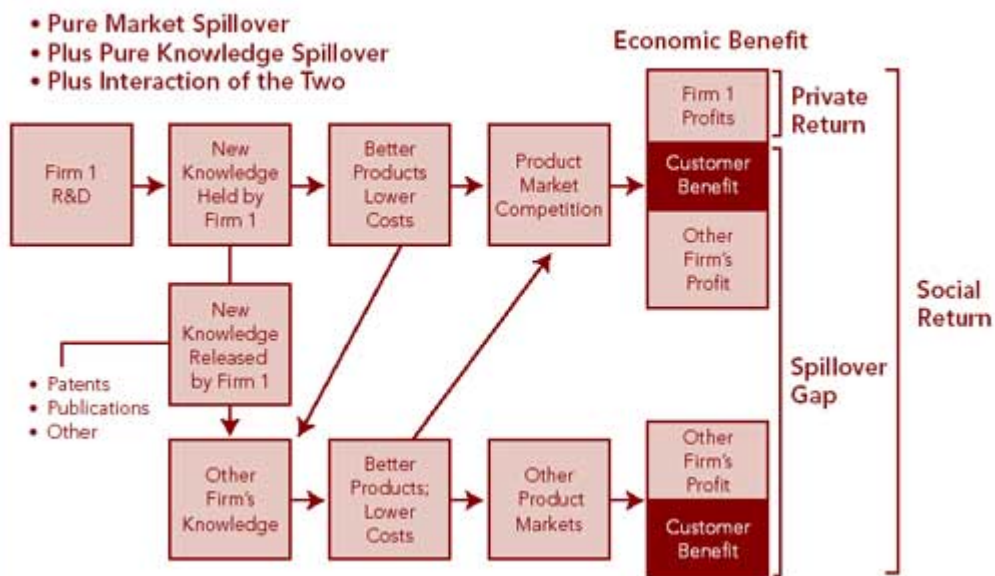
• Pure Market Spillover
• Plus Pure Knowledge Spillover
• Plus Interaction of the Two

Economic Benefit

Firm 1 R&D

New Knowledge Held by Firm 1

Better Products Lower Costs

Product Market Competition

Firm 1 Profits

Private Return

Customer Benefit

Other Firm's Profit

Social Return

New Knowledge Released by Firm 1

• Patents
• Publications
• Other

Spillover Gap

Other Firm's Knowledge

Better Products; Lower Costs

Other Product Markets

Other Firm's Profit

Customer Benefit